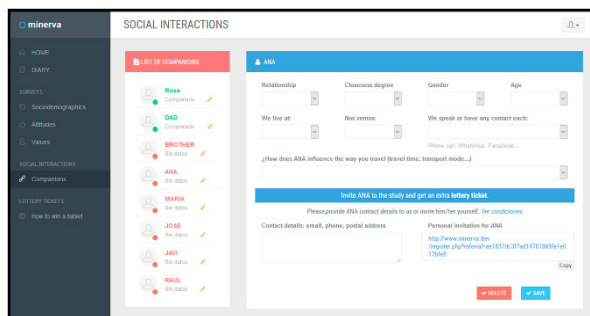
minerva

SOCIAL INTERACTIONS

HOME
DIARY

SURVEYS
Sociodemographics
Attitudes
Values

SOCIAL INTERACTIONS
Companions

LOTTERY TICKETS
How to win a tablet

LIST OF COMPANIONS

Rosa
Completado

DAD
Completado

BROTHER
Sin datos

ANA
Sin datos

MARIA
Sin datos

JOSE
Sin datos

JAVI
Sin datos

RAUL
Sin datos

ANA

Relationship
Closeness degree
Gender
Age

We live at:
Nos vemos:
We speak or have any contact each:

Phone call, WhatsApp, Facebook...

¿How does ANA influence the way you travel (travel time, transport mode...)

Invite ANA to the study and get an extra lottery ticket.

Please,provide ANA contact details to us or invite him/her yourself. Ver condiciones

Contact details: email, phone, postal address

Personal invitation for ANA

http://www.minerva.dev /register.php?referral=ee1837dc3f7ad147618699e1e017b6e8

Copy

DELETE
SAVE